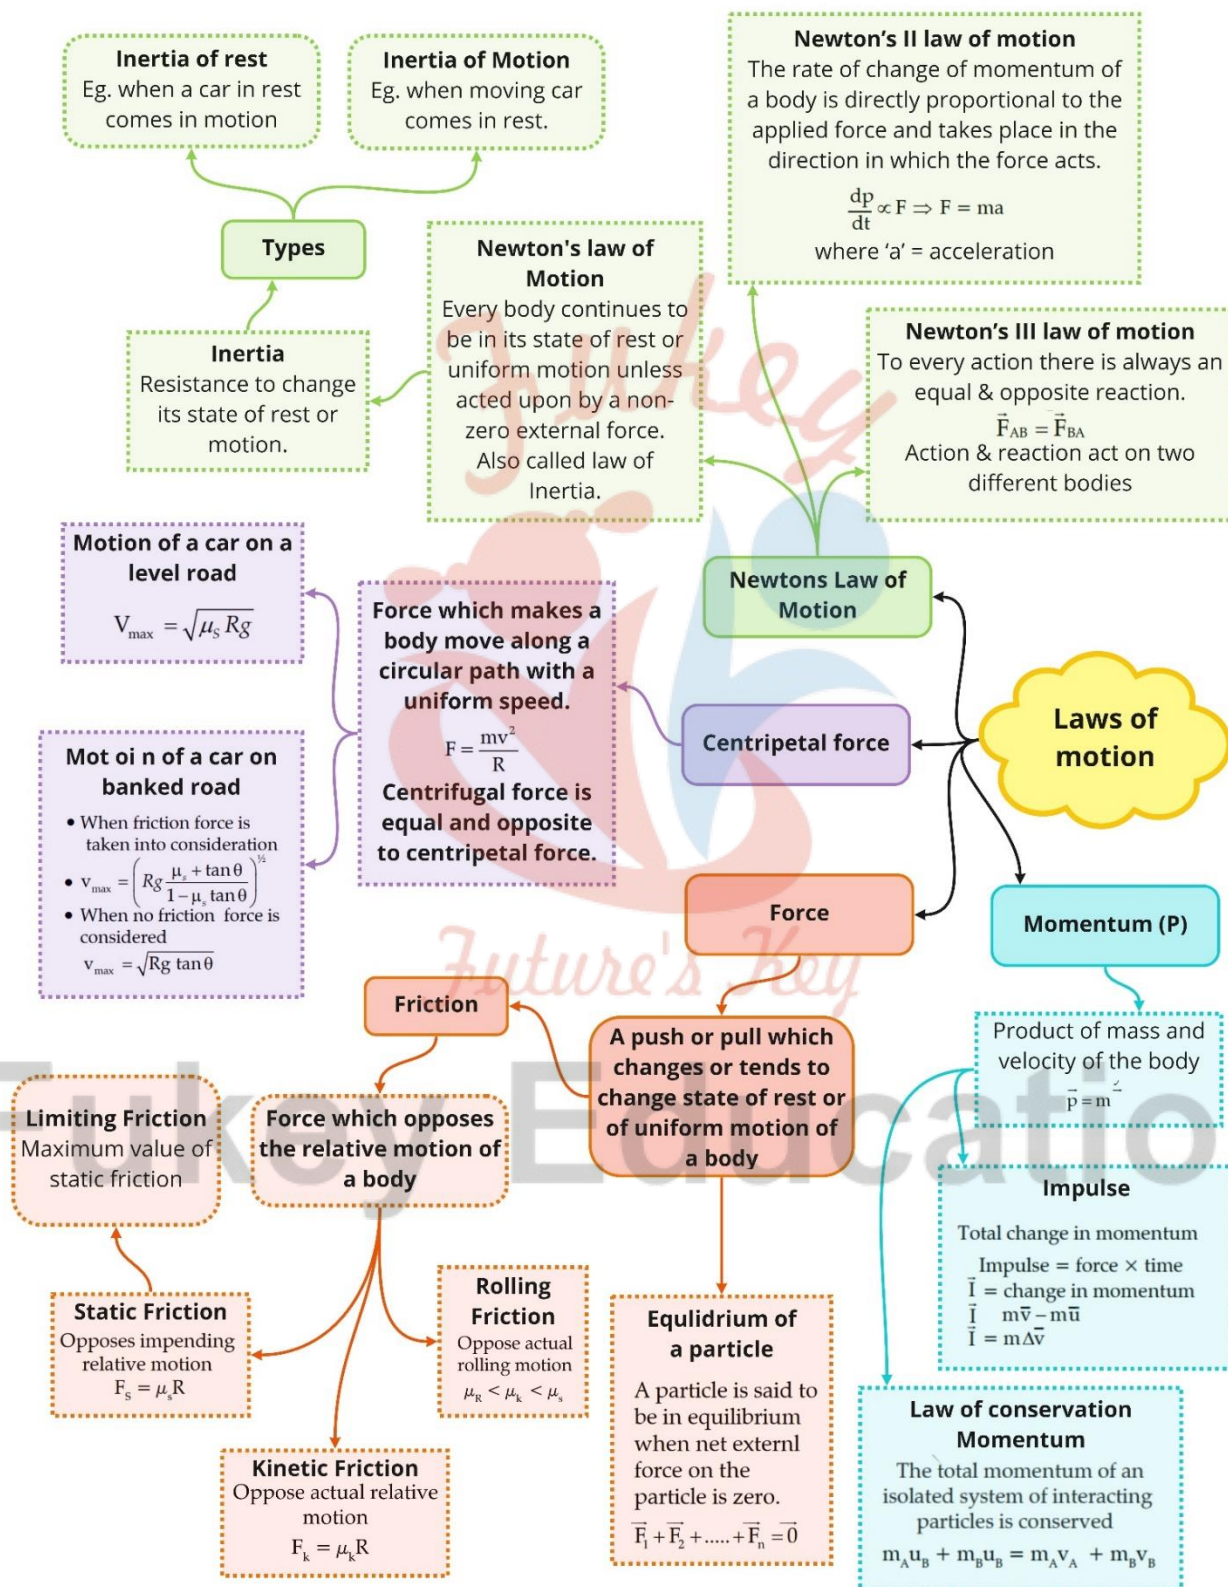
Inertia of rest
Eg. when a car in rest comes in motion

Inertia of Motion
Eg. when moving car comes in rest.

Types

Inertia
Resistance to change its state of rest or motion.

Newton's law of Motion
Every body continues to be in its state of rest or uniform motion unless acted upon by a non-zero external force. Also called law of Inertia.

Newton's II law of motion
The rate of change of momentum of a body is directly proportional to the applied force and takes place in the direction in which the force acts.
$\frac{dp}{dt} \propto F \Rightarrow F = ma$
where 'a' = acceleration

Newton's III law of motion
To every action there is always an equal & opposite reaction.
$\vec{F}_{AB} = \vec{F}_{BA}$
Action & reaction act on two different bodies

Newtons Law of Motion

Laws of motion

Motion of a car on a level road
$V_{max} = \sqrt{\mu_s Rg}$

Force which makes a body move along a circular path with a uniform speed.
$F = \frac{mv^2}{R}$
Centrifugal force is equal and opposite to centripetal force.

Centripetal force

Mot oi n of a car on banked road
• When friction force is taken into consideration
• $v_{max} = \left(Rg\frac{\mu_s + \tan\theta}{1-\mu_s \tan\theta}\right)^{½}$
• When no friction force is considered
$v_{max} = \sqrt{Rg \tan\theta}$

Force

Momentum (P)

Friction

A push or pull which changes or tends to change state of rest or of uniform motion of a body

Product of mass and velocity of the body
$\vec{p} = m\vec{v}$

Limiting Friction
Maximum value of static friction

Force which opposes the relative motion of a body

Impulse
Total change in momentum
Impulse = force × time
$\vec{I}$ = change in momentum
$\vec{I}$ $m\vec{v} - m\vec{u}$
$\vec{I} = m\Delta\vec{v}$

Static Friction
Opposes impending relative motion
$F_s = \mu_s R$

Rolling Friction
Oppose actual rolling motion
$\mu_R < \mu_k < \mu_s$

Equlidrium of a particle
A particle is said to be in equilibrium when net externl force on the particle is zero.
$\vec{F}_1 + \vec{F}_2 + ..... + \vec{F}_n = \vec{0}$

Law of conservation Momentum
The total momentum of an isolated system of interacting particles is conserved
$m_A u_B + m_B u_B = m_A v_A + m_B v_B$

Kinetic Friction
Oppose actual relative motion
$F_k = \mu_k R$

Future's Key
Fukey Education